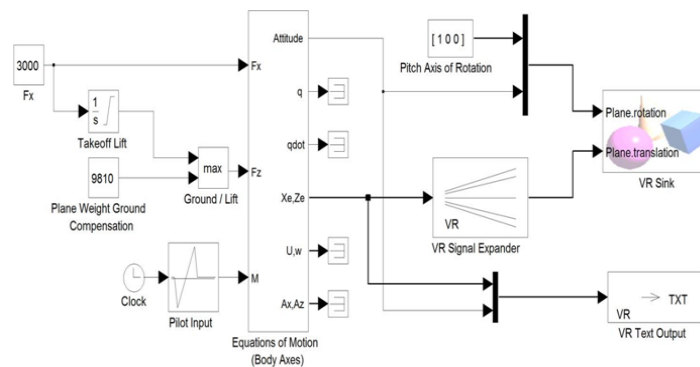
3000
Fx
$\frac{1}{s}$
Takeoff Lift
9810
Plane Weight Ground Compensation
max
Ground / Lift
Clock
Pilot Input
Fx
Fz
M
Attitude
q
qdot
Xe,Ze
U,w
Ax,Az
Equations of Motion (Body Axes)
[1 0 0]
Pitch Axis of Rotation
Plane.rotation
Plane.translation
VR Sink
VR
VR Signal Expander
VR
TXT
VR Text Output